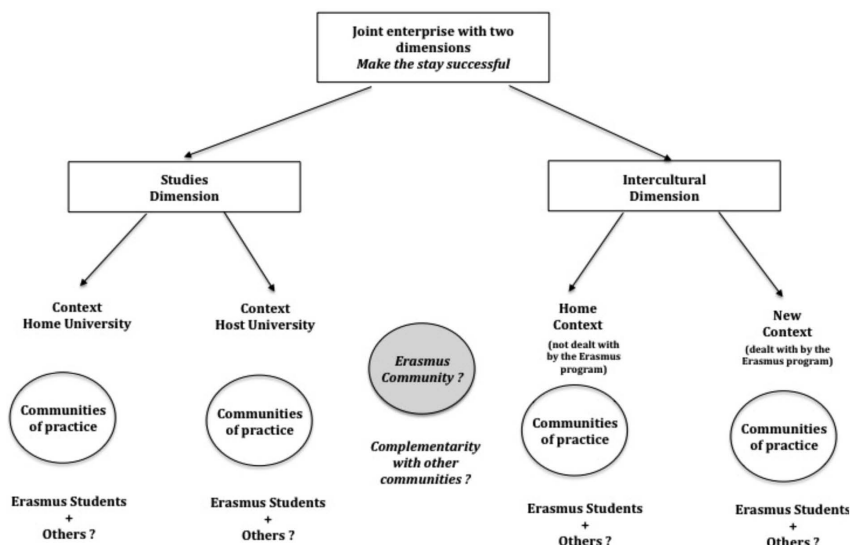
Joint enterprise with two dimensions
*Make the stay successful*

Studies Dimension

Intercultural Dimension

Context Home University

Context Host University

Home Context
(not dealt with by the Erasmus program)

New Context
(dealt with by the Erasmus program)

Erasmus Community ?

Communities of practice

Communities of practice

Communities of practice

Communities of practice

Complementarity with other communities ?

Erasmus Students + Others ?

Erasmus Students + Others ?

Erasmus Students + Others ?

Erasmus Students + Others ?